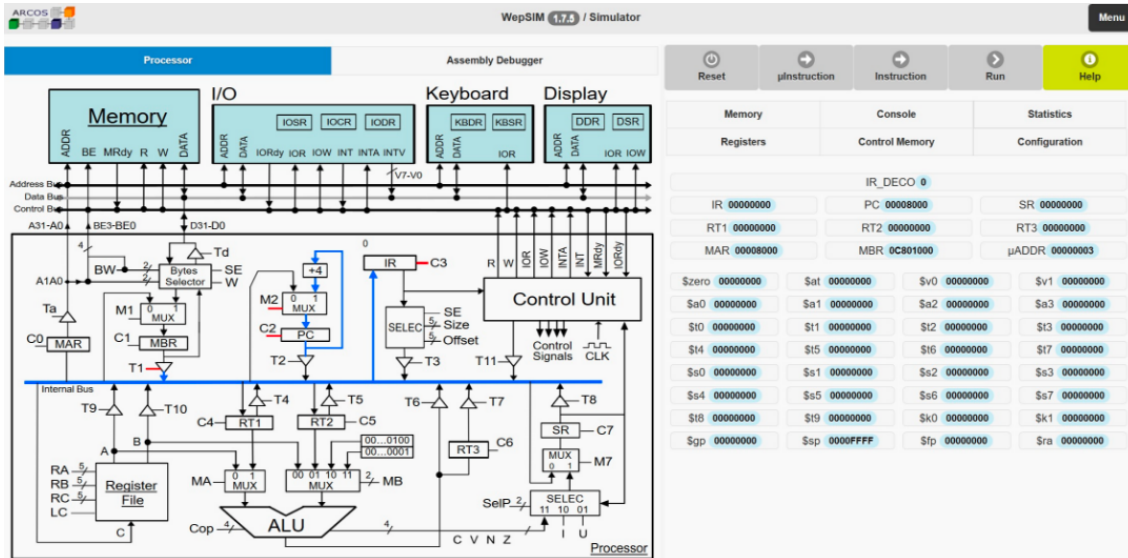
ARCOS

WepSIM 1.7.5 / Simulator

Menu

Processor

Assembly Debugger

Reset

µInstruction

Instruction

Run

Help

Memory

I/O

Keyboard

Display

ADDR BE MRdy R W DATA

ADDR DATA IORdy IOR IOW INT INTA INTV

IOSR IOCR IODR

KBDR KBSR

ADDR DATA IOR

DDR DSR

ADDR DATA IOR IOW

Address Bus

Data Bus

Control Bus

V7-V0

A31-A0

BE3-BE0

D31-D0

4

Td

BW

2

Bytes Selector

SE

W

A1A0

Ta

M1

0 1

MUX

C0

MAR

C1

MBR

T1

+4

M2

0 1

MUX

C2

PC

T2

0

IR

C3

SELEC

SE

5

Size

5

Offset

T3

R W IOR IOW INTA INT IORdy MRdy

Control Unit

Control Signals

CLK

T11

Internal Bus

T9

T10

T4

T5

T6

T7

T8

C4

RT1

RT2

C5

SR

C7

RT3

C6

00...0100

00...0001

MUX

M7

0 1

A

B

RA

5

RB

5

RC

5

LC

Register File

C

MA

0 1

MUX

00 01 10 11

MUX

2

MB

SelP

2

SELEC

11 10 01

I U

Cop

4

ALU

4

C V N Z

Processor

Memory

Console

Statistics

Registers

Control Memory

Configuration

IR_DECO 0

IR 00000000

PC 00008000

SR 00000000

RT1 00000000

RT2 00000000

RT3 00000000

MAR 00008000

MBR 0C801000

µADDR 00000003

$zero 00000000

$at 00000000

$v0 00000000

$v1 00000000

$a0 00000000

$a1 00000000

$a2 00000000

$a3 00000000

$t0 00000000

$t1 00000000

$t2 00000000

$t3 00000000

$t4 00000000

$t5 00000000

$t6 00000000

$t7 00000000

$s0 00000000

$s1 00000000

$s2 00000000

$s3 00000000

$s4 00000000

$s5 00000000

$s6 00000000

$s7 00000000

$t8 00000000

$t9 00000000

$k0 00000000

$k1 00000000

$gp 00000000

$sp 0000FFFF

$fp 00000000

$ra 00000000